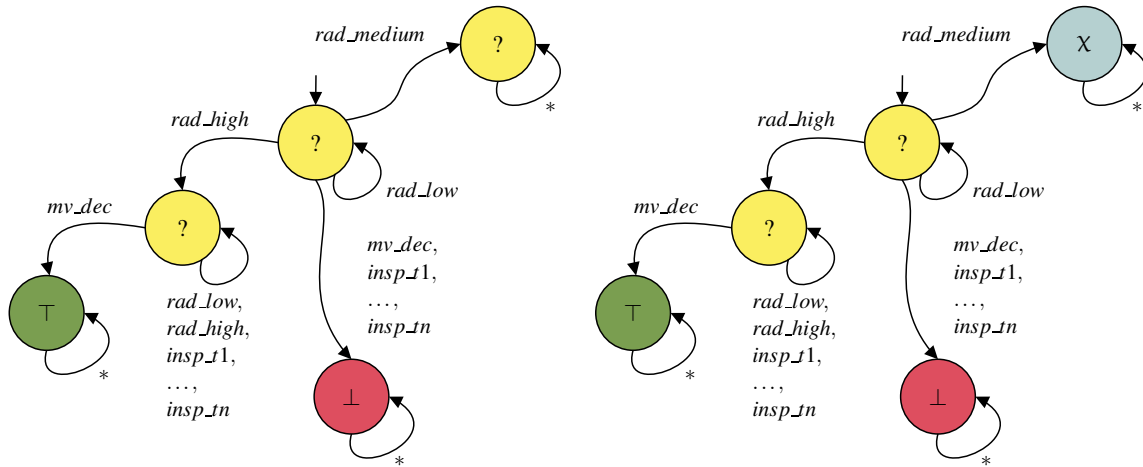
rad_medium
?
*
rad_high
?
rad_low
mv_dec
?
mv_dec,
insp_t1,
…,
insp_tn
⊤
rad_low,
rad_high,
insp_t1,
…,
insp_tn
*
⊥
*

rad_medium
χ
*
rad_high
?
rad_low
mv_dec
?
mv_dec,
insp_t1,
…,
insp_tn
⊤
rad_low,
rad_high,
insp_t1,
…,
insp_tn
*
⊥
*